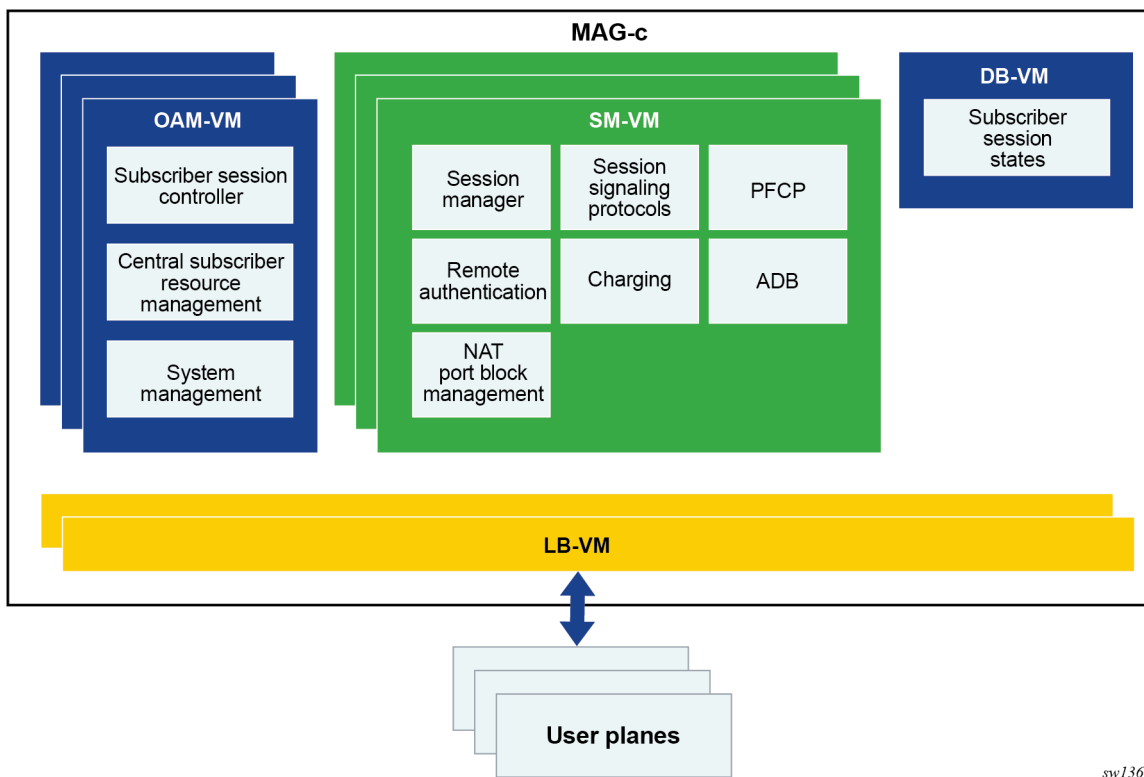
MAG-c

OAM-VM

Subscriber session controller

Central subscriber resource management

System management

SM-VM

Session manager

Session signaling protocols

PFCP

Remote authentication

Charging

ADB

NAT port block management

DB-VM

Subscriber session states

LB-VM

User planes

sw136